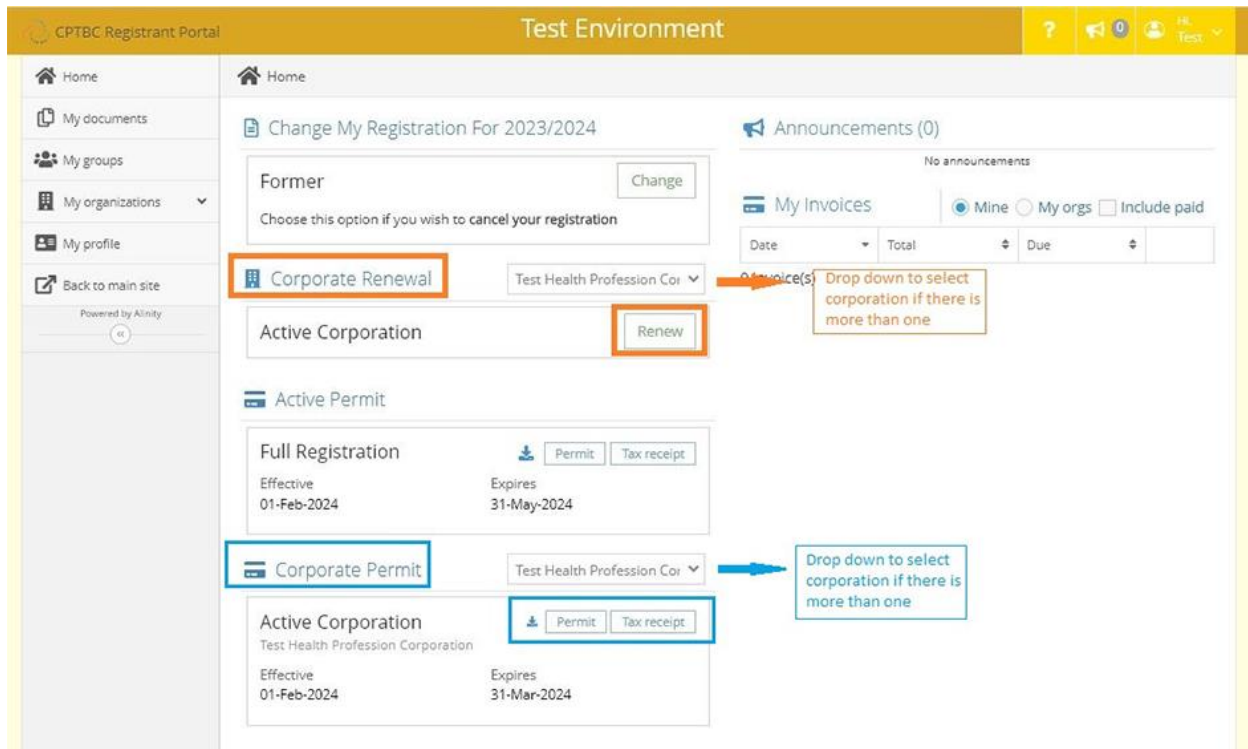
CPTBC Registrant Portal

Test Environment

? 0 Hi, Test

Home

My documents

My groups

My organizations

My profile

Back to main site

Powered by Alinity

«

Home

Change My Registration For 2023/2024

Former

Change

Choose this option if you wish to cancel your registration

Corporate Renewal

Test Health Profession Cor

Active Corporation

Renew

Active Permit

Full Registration

Permit

Tax receipt

Effective
01-Feb-2024

Expires
31-May-2024

Corporate Permit

Test Health Profession Cor

Active Corporation
Test Health Profession Corporation

Permit

Tax receipt

Effective
01-Feb-2024

Expires
31-Mar-2024

Announcements (0)

No announcements

My Invoices

Mine My orgs Include paid

| Date | Total | Due | |
|---|---|---|---|

0 invoice(s)

Drop down to select corporation if there is more than one

Drop down to select corporation if there is more than one